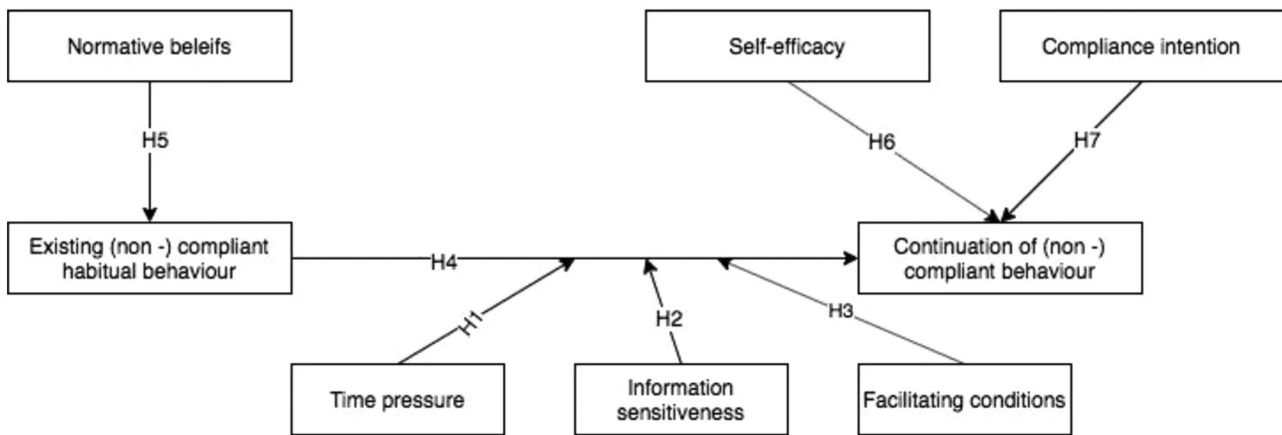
Normative beleifs

H5

Self-efficacy

Compliance intention

H6

H7

Existing (non -) compliant habitual behaviour

H4

Continuation of (non -) compliant behaviour

H1

H2

H3

Time pressure

Information sensitiveness

Facilitating conditions